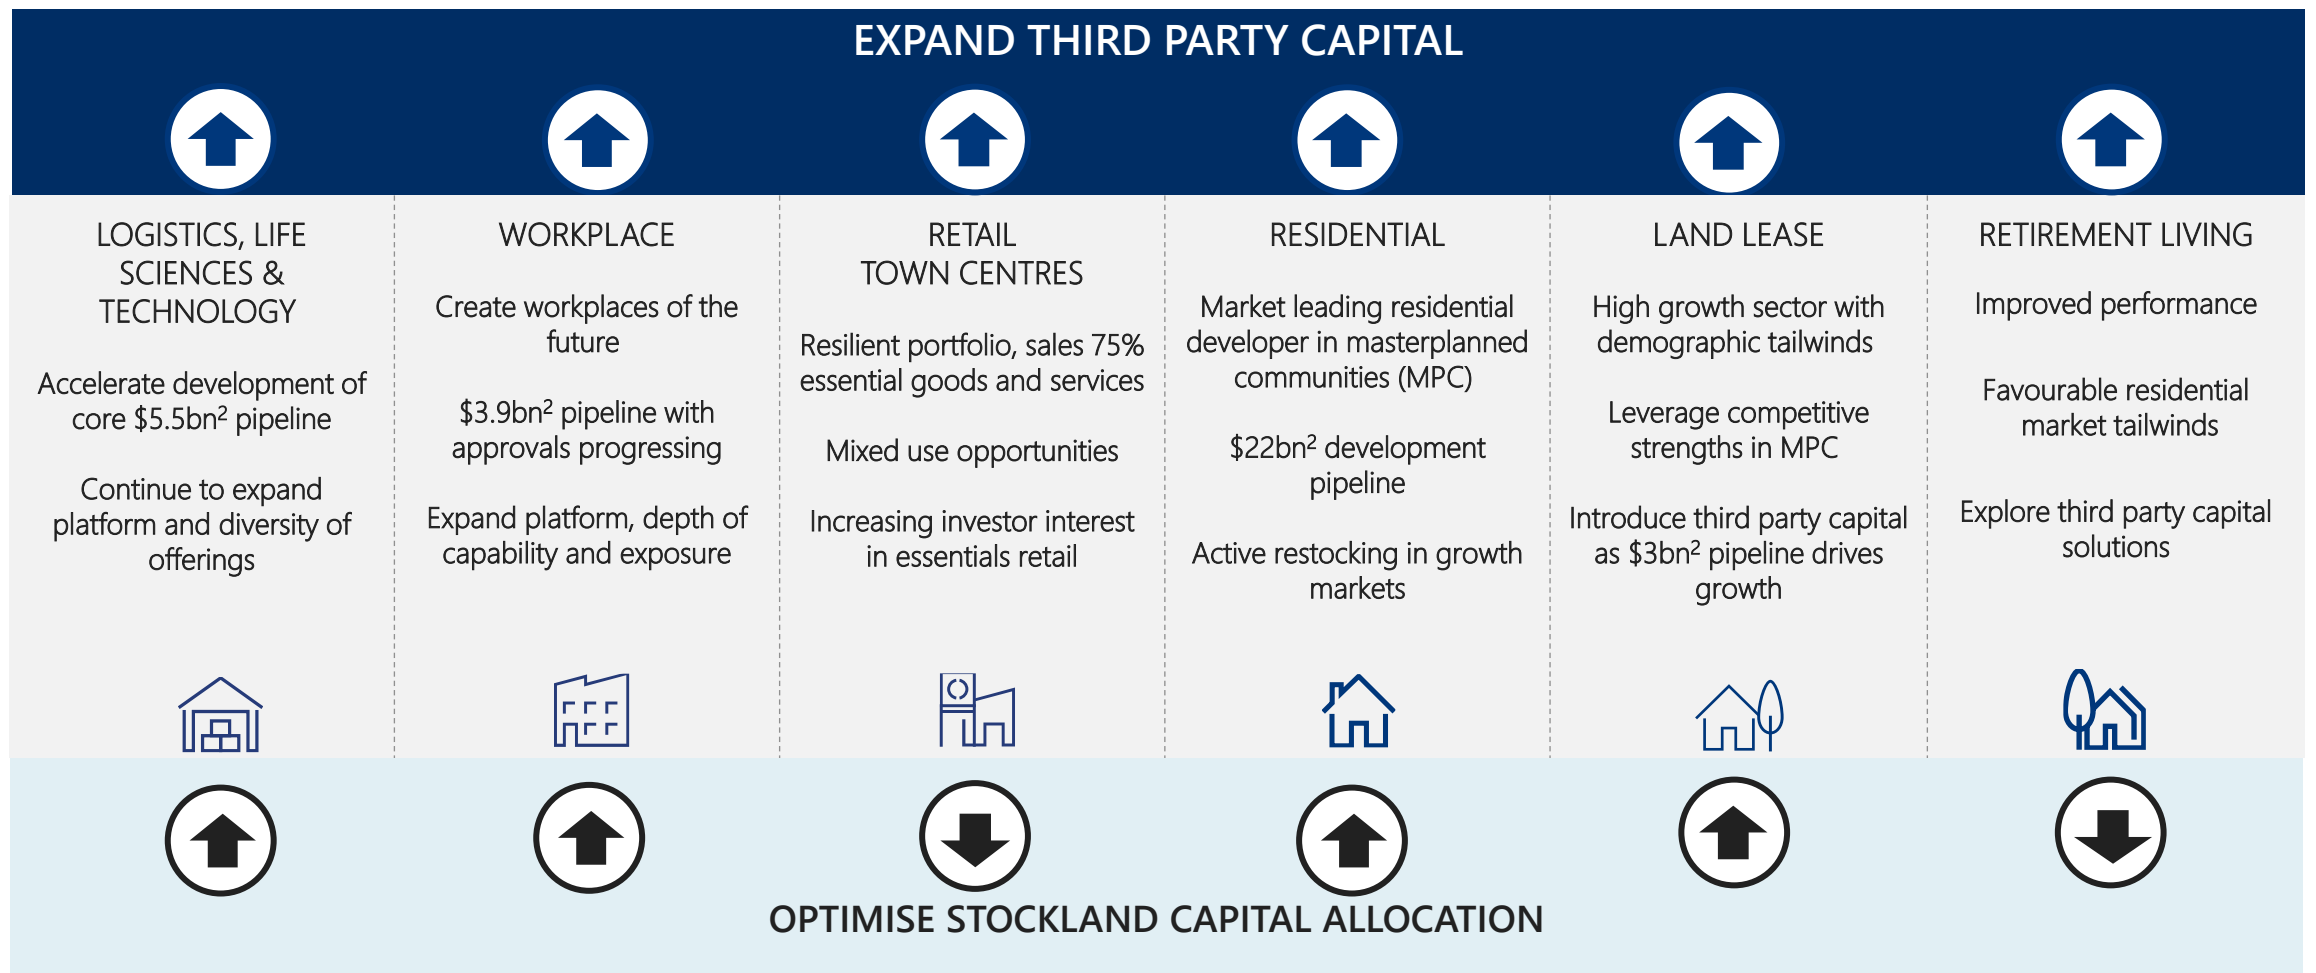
EXPAND THIRD PARTY CAPITAL

LOGISTICS, LIFE SCIENCES & TECHNOLOGY

Accelerate development of core $5.5bn^2$ pipeline

Continue to expand platform and diversity of offerings

WORKPLACE

Create workplaces of the future

$3.9bn^2$ pipeline with approvals progressing

Expand platform, depth of capability and exposure

RETAIL TOWN CENTRES

Resilient portfolio, sales 75% essential goods and services

Mixed use opportunities

Increasing investor interest in essentials retail

RESIDENTIAL

Market leading residential developer in masterplanned communities (MPC)

$22bn^2$ development pipeline

Active restocking in growth markets

LAND LEASE

High growth sector with demographic tailwinds

Leverage competitive strengths in MPC

Introduce third party capital as $3bn^2$ pipeline drives growth

RETIREMENT LIVING

Improved performance

Favourable residential market tailwinds

Explore third party capital solutions

OPTIMISE STOCKLAND CAPITAL ALLOCATION